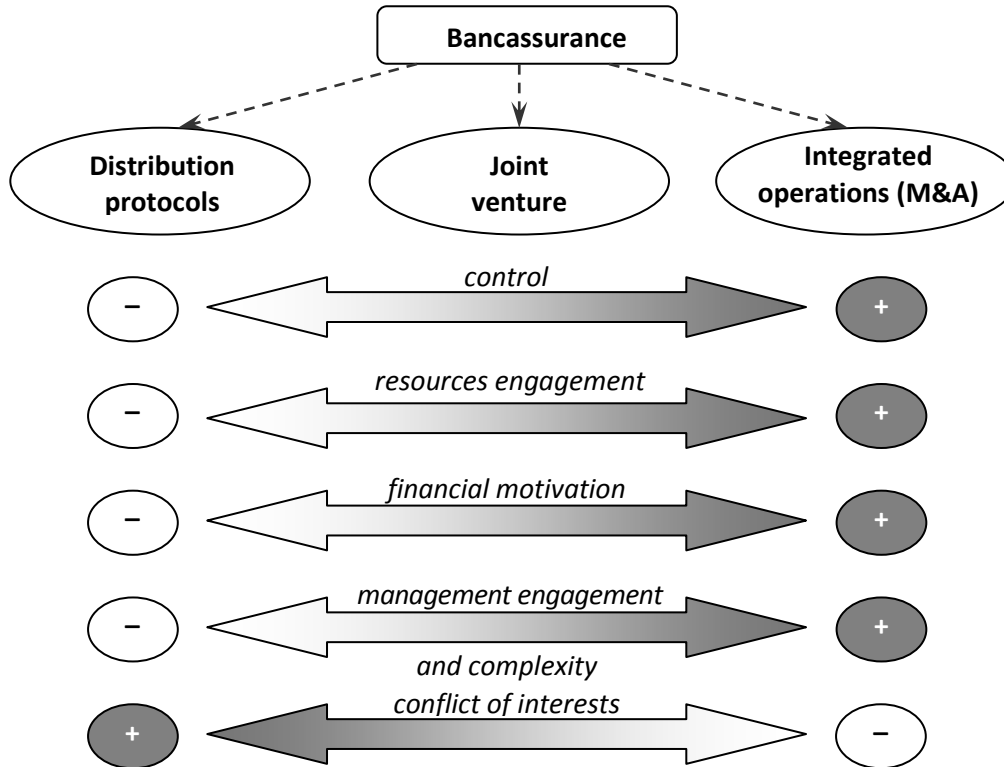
Bancassurance

Distribution protocols

Joint venture

Integrated operations (M&A)

–
control
+

–
resources engagement
+

–
financial motivation
+

–
management engagement
+

and complexity
conflict of interests
+
–